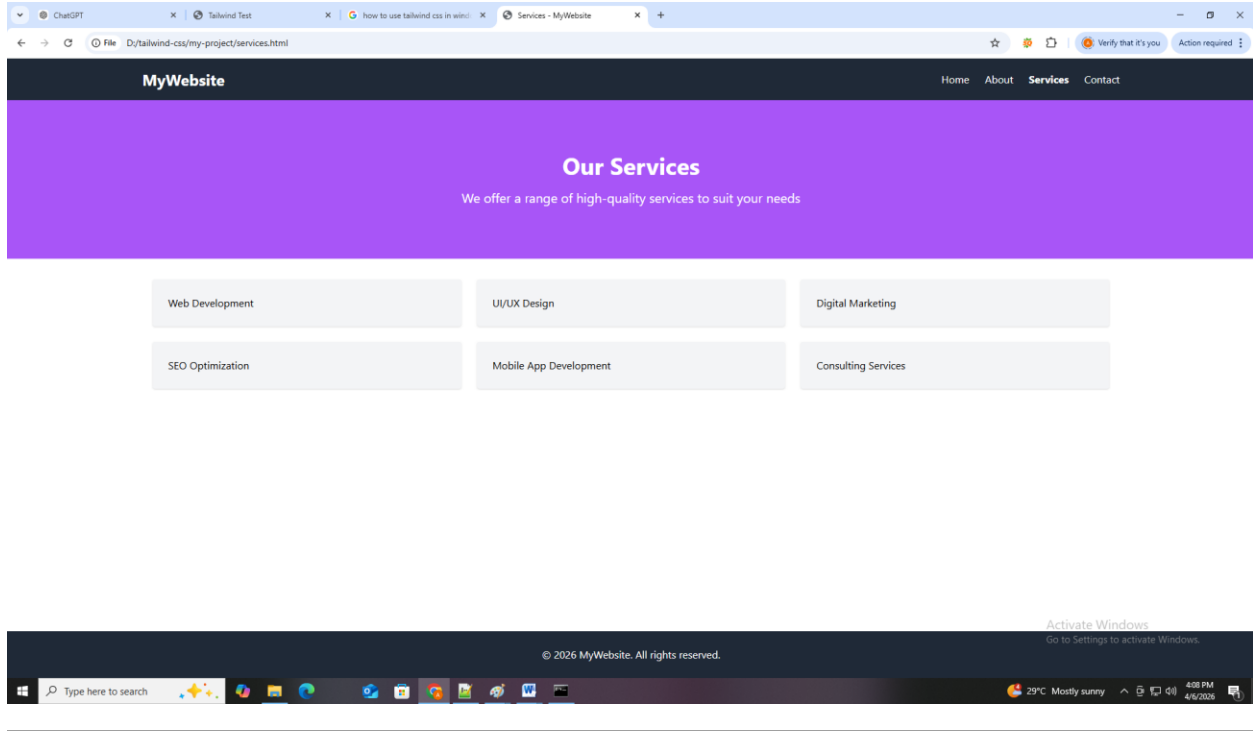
ChatGPT × Tailwind Test × how to use tailwind css in wind × Services - MyWebsite × +

File D:/tailwind-css/my-project/services.html

Verify that it's you Action required

MyWebsite

Home About Services Contact

Our Services

We offer a range of high-quality services to suit your needs

Web Development

UI/UX Design

Digital Marketing

SEO Optimization

Mobile App Development

Consulting Services

Activate Windows
Go to Settings to activate Windows.

© 2026 MyWebsite. All rights reserved.

Type here to search

29°C Mostly sunny 4:08 PM 4/6/2026